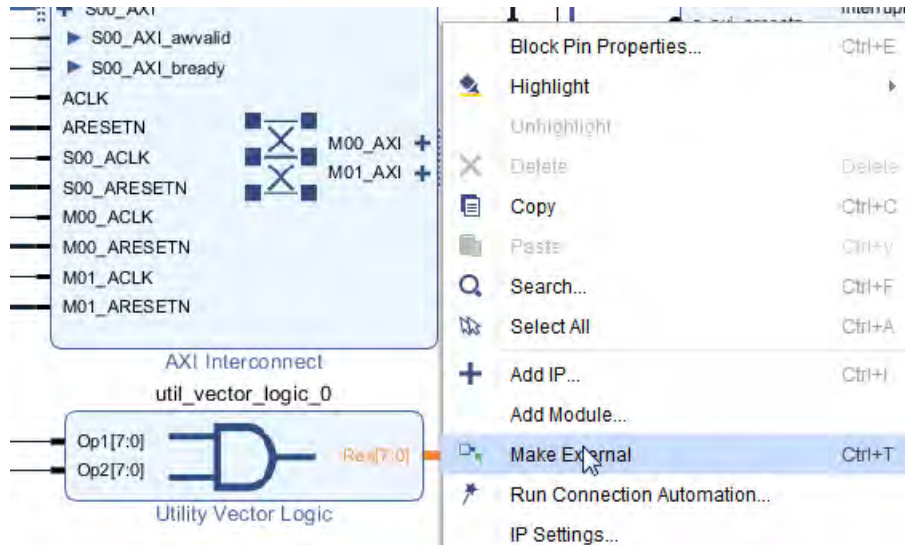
S00_AXI
S00_AXI_awvalid
S00_AXI_bready
ACLK
ARESETN
S00_ACLK
S00_ARESETN
M00_ACLK
M00_ARESETN
M01_ACLK
M01_ARESETN

M00_AXI
M01_AXI

AXI Interconnect

util_vector_logic_0

Op1[7:0]
Op2[7:0]
Res[7:0]

Utility Vector Logic

Interrupt

Block Pin Properties... Ctrl+E
Highlight
Unhighlight
Delete Delete
Copy Ctrl+C
Paste Ctrl+V
Search... Ctrl+F
Select All Ctrl+A
Add IP... Ctrl+I
Add Module...
Make External Ctrl+T
Run Connection Automation...
IP Settings...